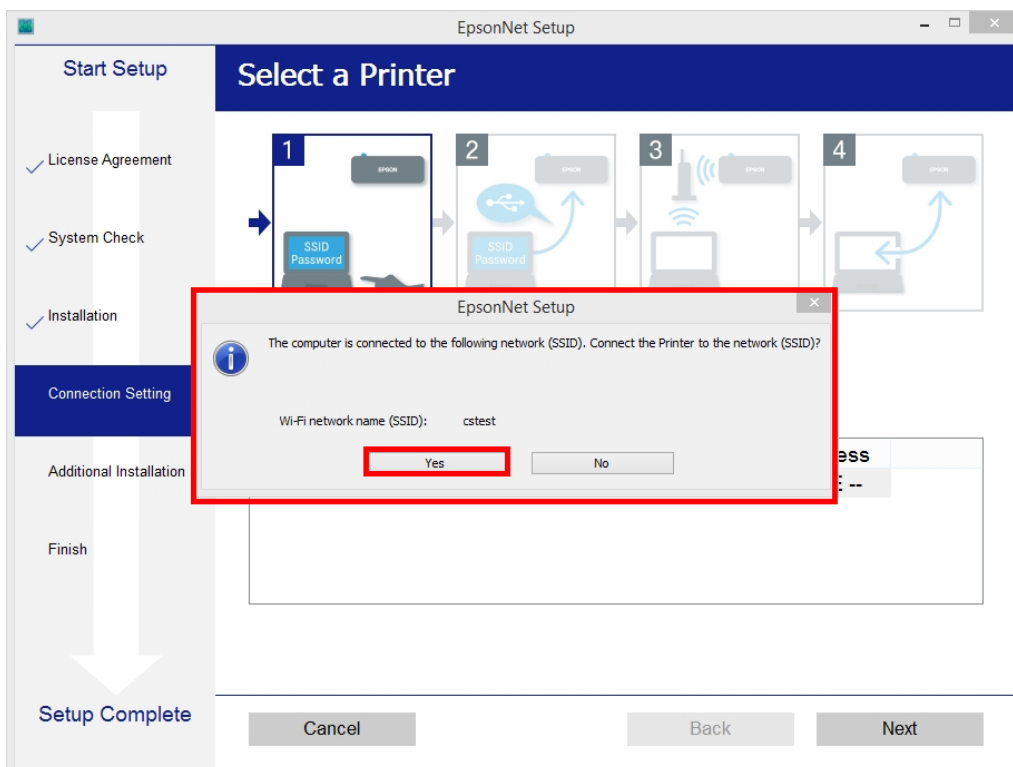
EpsonNet Setup

Start Setup

Select a Printer

License Agreement

System Check

Installation

Connection Setting

Additional Installation

Finish

Setup Complete

1 EPSON SSID Password

2 EPSON SSID Password

3 EPSON

4 EPSON

EpsonNet Setup

The computer is connected to the following network (SSID). Connect the Printer to the network (SSID)?

Wi-Fi network name (SSID): cstest

Yes

No

ess

: --

Cancel

Back

Next